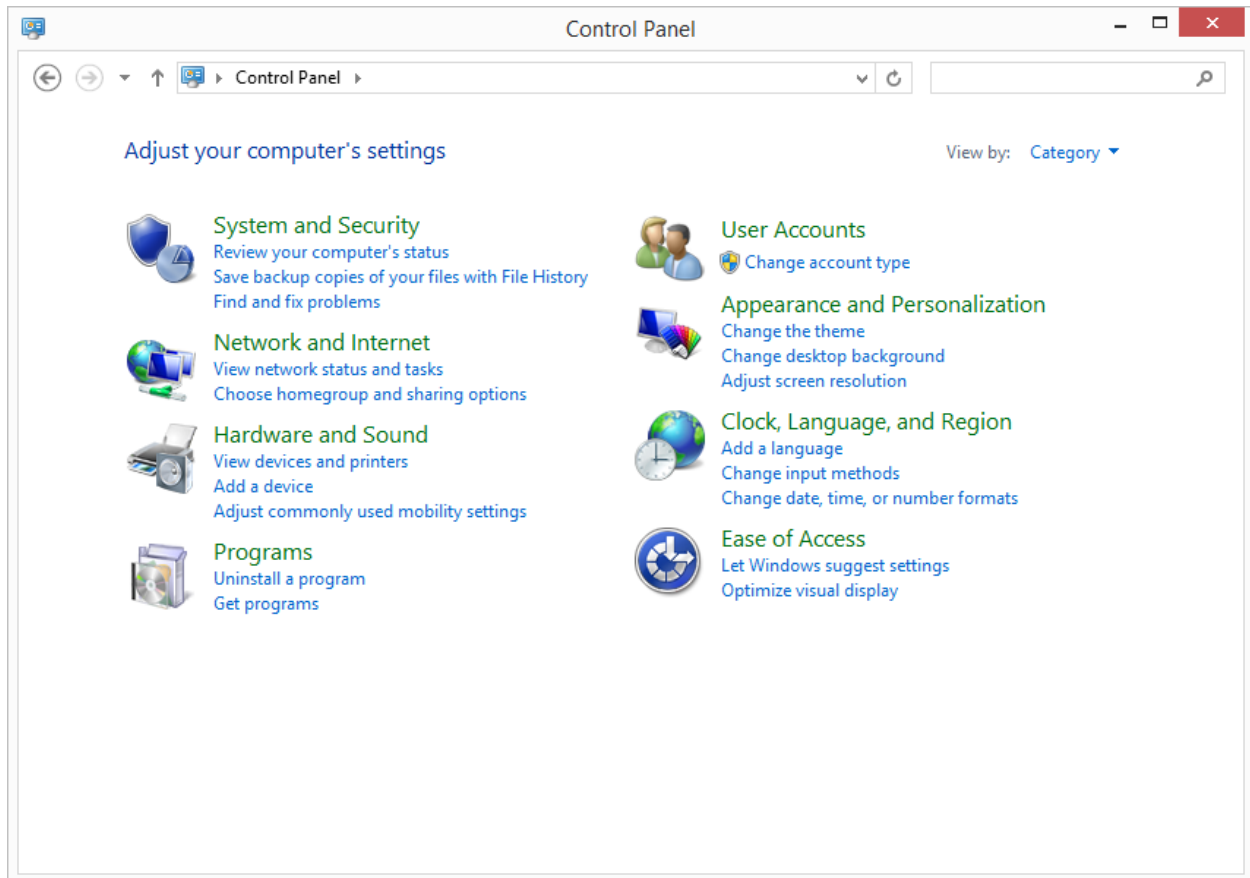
Control Panel

Control Panel

Adjust your computer's settings

View by: Category

System and Security
Review your computer's status
Save backup copies of your files with File History
Find and fix problems

Network and Internet
View network status and tasks
Choose homegroup and sharing options

Hardware and Sound
View devices and printers
Add a device
Adjust commonly used mobility settings

Programs
Uninstall a program
Get programs

User Accounts
Change account type

Appearance and Personalization
Change the theme
Change desktop background
Adjust screen resolution

Clock, Language, and Region
Add a language
Change input methods
Change date, time, or number formats

Ease of Access
Let Windows suggest settings
Optimize visual display